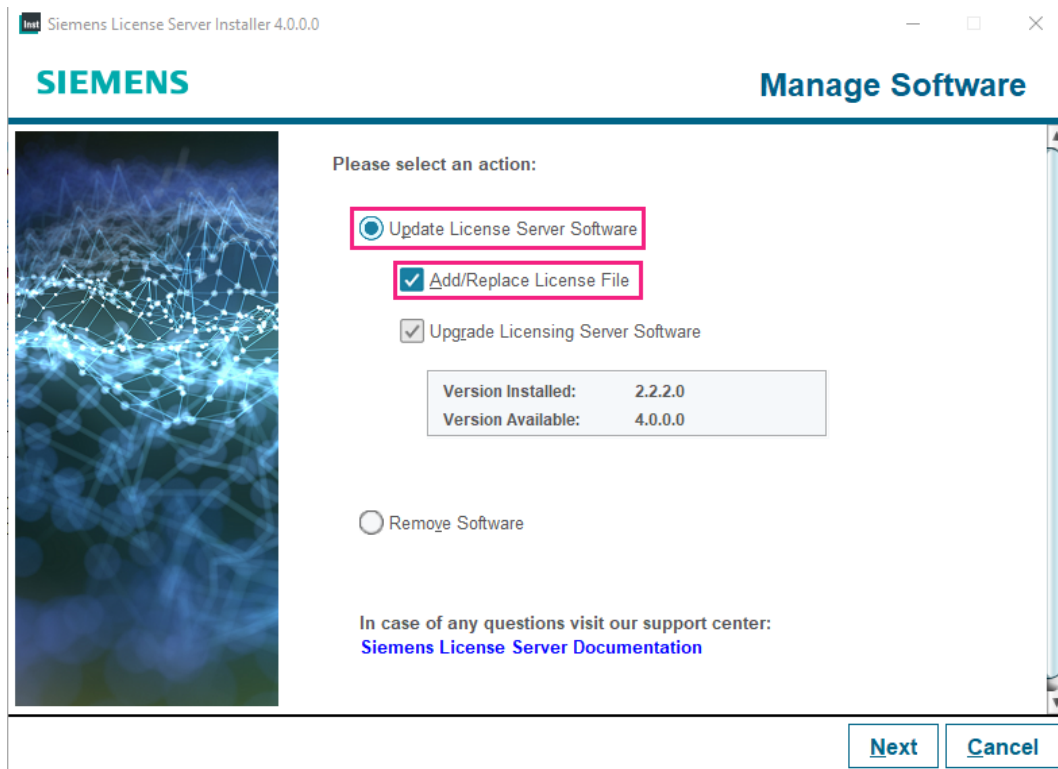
Inst Siemens License Server Installer 4.0.0.0

SIEMENS

Manage Software

Please select an action:

Update License Server Software

Add/Replace License File

Upgrade Licensing Server Software

| Version Installed: | 2.2.2.0 |
|---|---|
| Version Available: | 4.0.0.0 |

Remove Software

In case of any questions visit our support center:
Siemens License Server Documentation

Next

Cancel